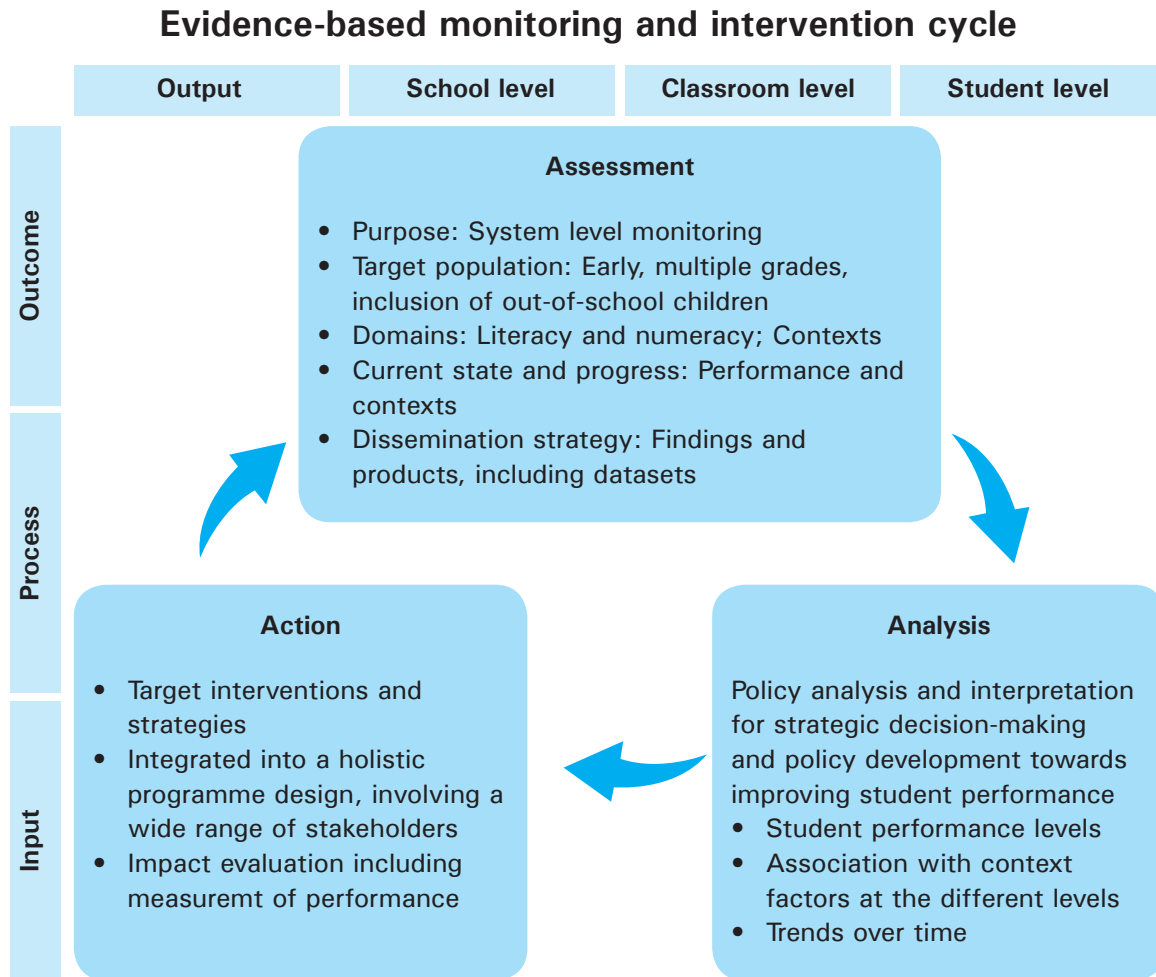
Evidence-based monitoring and intervention cycle

| Output | School level | Classroom level | Student level |
|---|---|---|---|

Outcome

Process

Input

Assessment

- Purpose: System level monitoring
- Target population: Early, multiple grades, inclusion of out-of-school children
- Domains: Literacy and numeracy; Contexts
- Current state and progress: Performance and contexts
- Dissemination strategy: Findings and products, including datasets

Action

- Target interventions and strategies
- Integrated into a holistic programme design, involving a wide range of stakeholders
- Impact evaluation including measuremt of performance

Analysis

Policy analysis and interpretation for strategic decision-making and policy development towards improving student performance
- Student performance levels
- Association with context factors at the different levels
- Trends over time